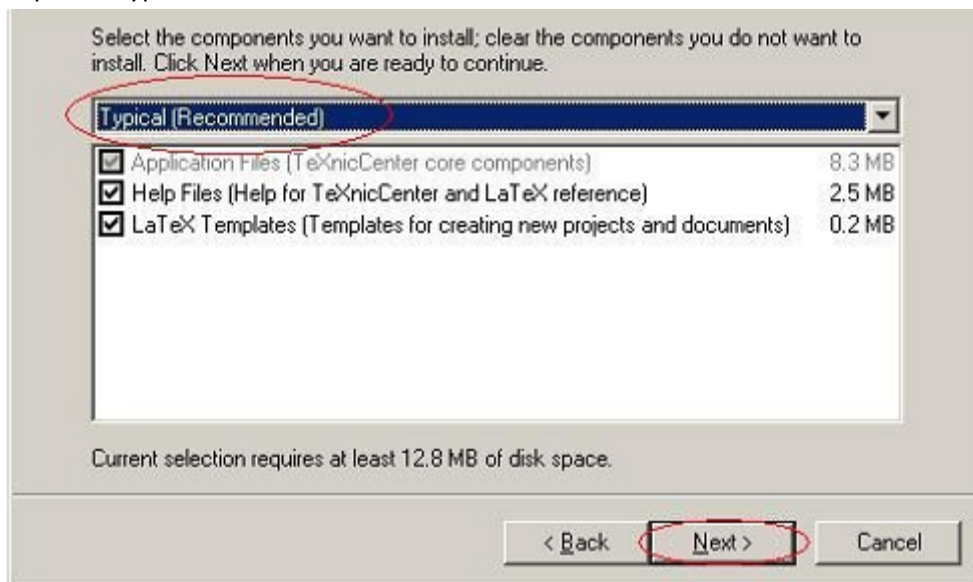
Select the components you want to install; clear the components you do not want to install. Click Next when you are ready to continue.

Typical (Recommended)

| | |
|---|---|
| Application Files (TeXnicCenter core components) | 8.3 MB |
| Help Files (Help for TeXnicCenter and LaTeX reference) | 2.5 MB |
| LaTeX Templates (Templates for creating new projects and documents) | 0.2 MB |

Current selection requires at least 12.8 MB of disk space.

< Back  Next >  Cancel